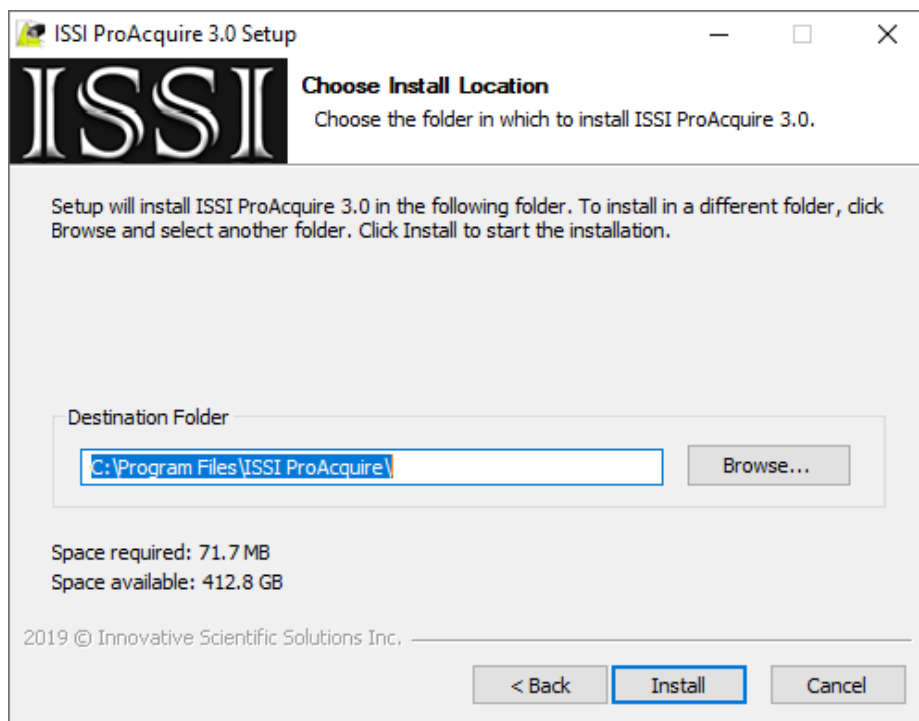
ISSI ProAcquire 3.0 Setup

ISSI

Choose Install Location

Choose the folder in which to install ISSI ProAcquire 3.0.

Setup will install ISSI ProAcquire 3.0 in the following folder. To install in a different folder, click Browse and select another folder. Click Install to start the installation.

Destination Folder

C:\Program Files\ISSI ProAcquire\

Browse...

Space required: 71.7 MB
Space available: 412.8 GB

2019 © Innovative Scientific Solutions Inc.

< Back

Install

Cancel